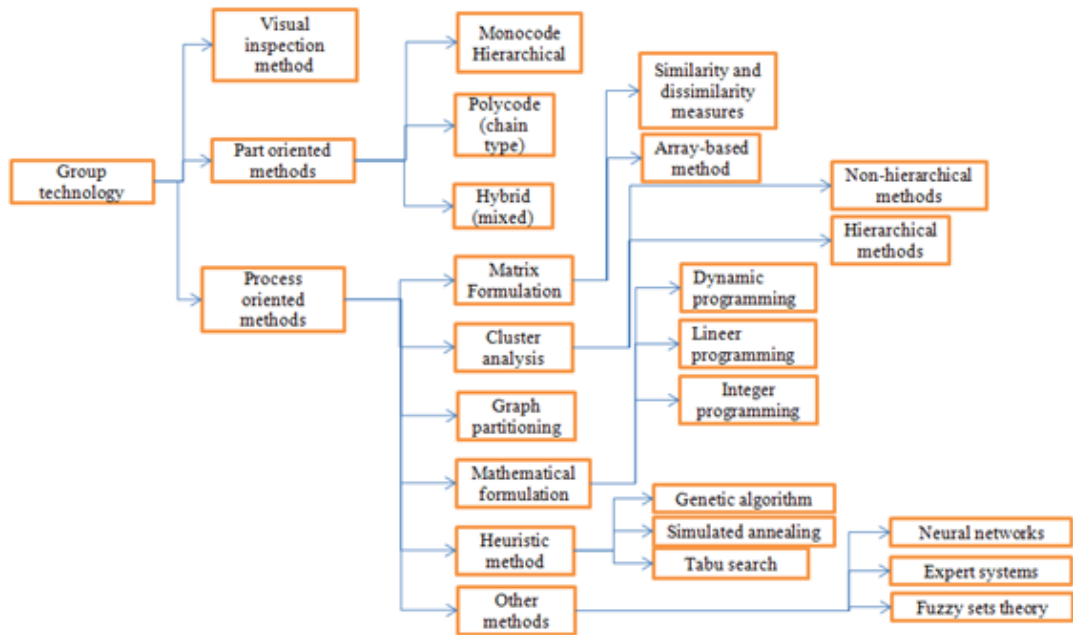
Group technology

Visual inspection method

Part oriented methods

Process oriented methods

Monocode Hierarchical

Polycode (chain type)

Hybrid (mixed)

Similarity and dissimilarity measures

Array-based method

Non-hierarchical methods

Hierarchical methods

Matrix Formulation

Cluster analysis

Graph partitioning

Mathematical formulation

Heuristic method

Other methods

Dynamic programming

Lineer programming

Integer programming

Genetic algorithm

Simulated annealing

Tabu search

Neural networks

Expert systems

Fuzzy sets theory